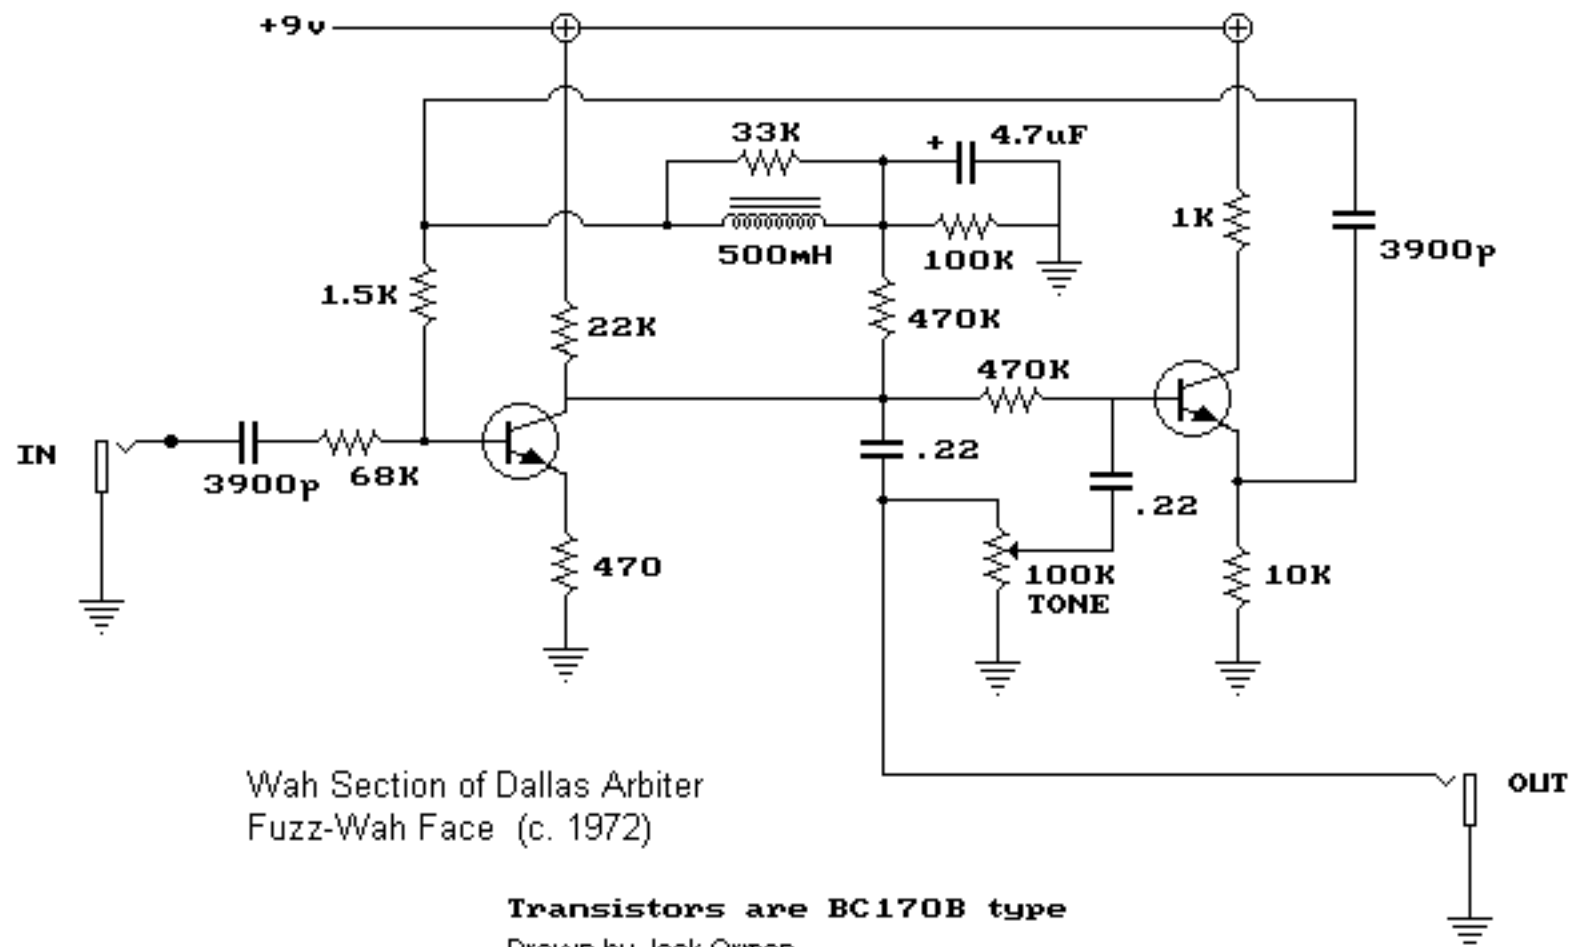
+9v

33K

4.7uF

+

1K

3900p

500mH

100K

1.5K

22K

470K

470K

IN

3900p

68K

.22

.22

470

100K
TONE

10K

Wah Section of Dallas Arbiter
Fuzz-Wah Face (c. 1972)

OUT

Transistors are BC170B type

Drawn by Jack Orman